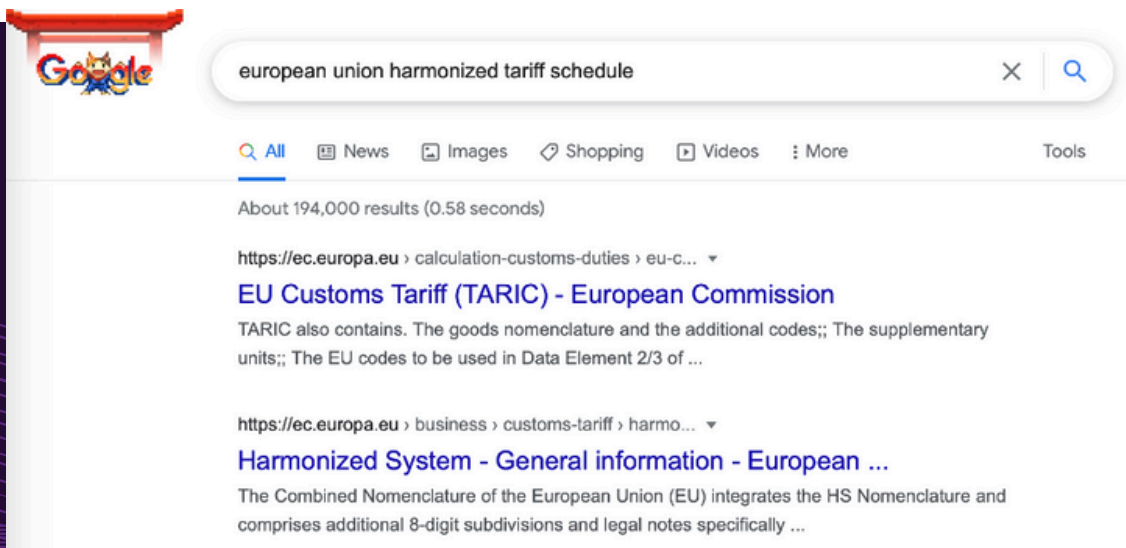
Google

european union harmonized tariff schedule

All News Images Shopping Videos More Tools

About 194,000 results (0.58 seconds)

https://ec.europa.eu › calculation-customs-duties › eu-c...

EU Customs Tariff (TARIC) - European Commission

TARIC also contains. The goods nomenclature and the additional codes;; The supplementary units;; The EU codes to be used in Data Element 2/3 of ...

https://ec.europa.eu › business › customs-tariff › harmo...

Harmonized System - General information - European ...

The Combined Nomenclature of the European Union (EU) integrates the HS Nomenclature and comprises additional 8-digit subdivisions and legal notes specifically ...